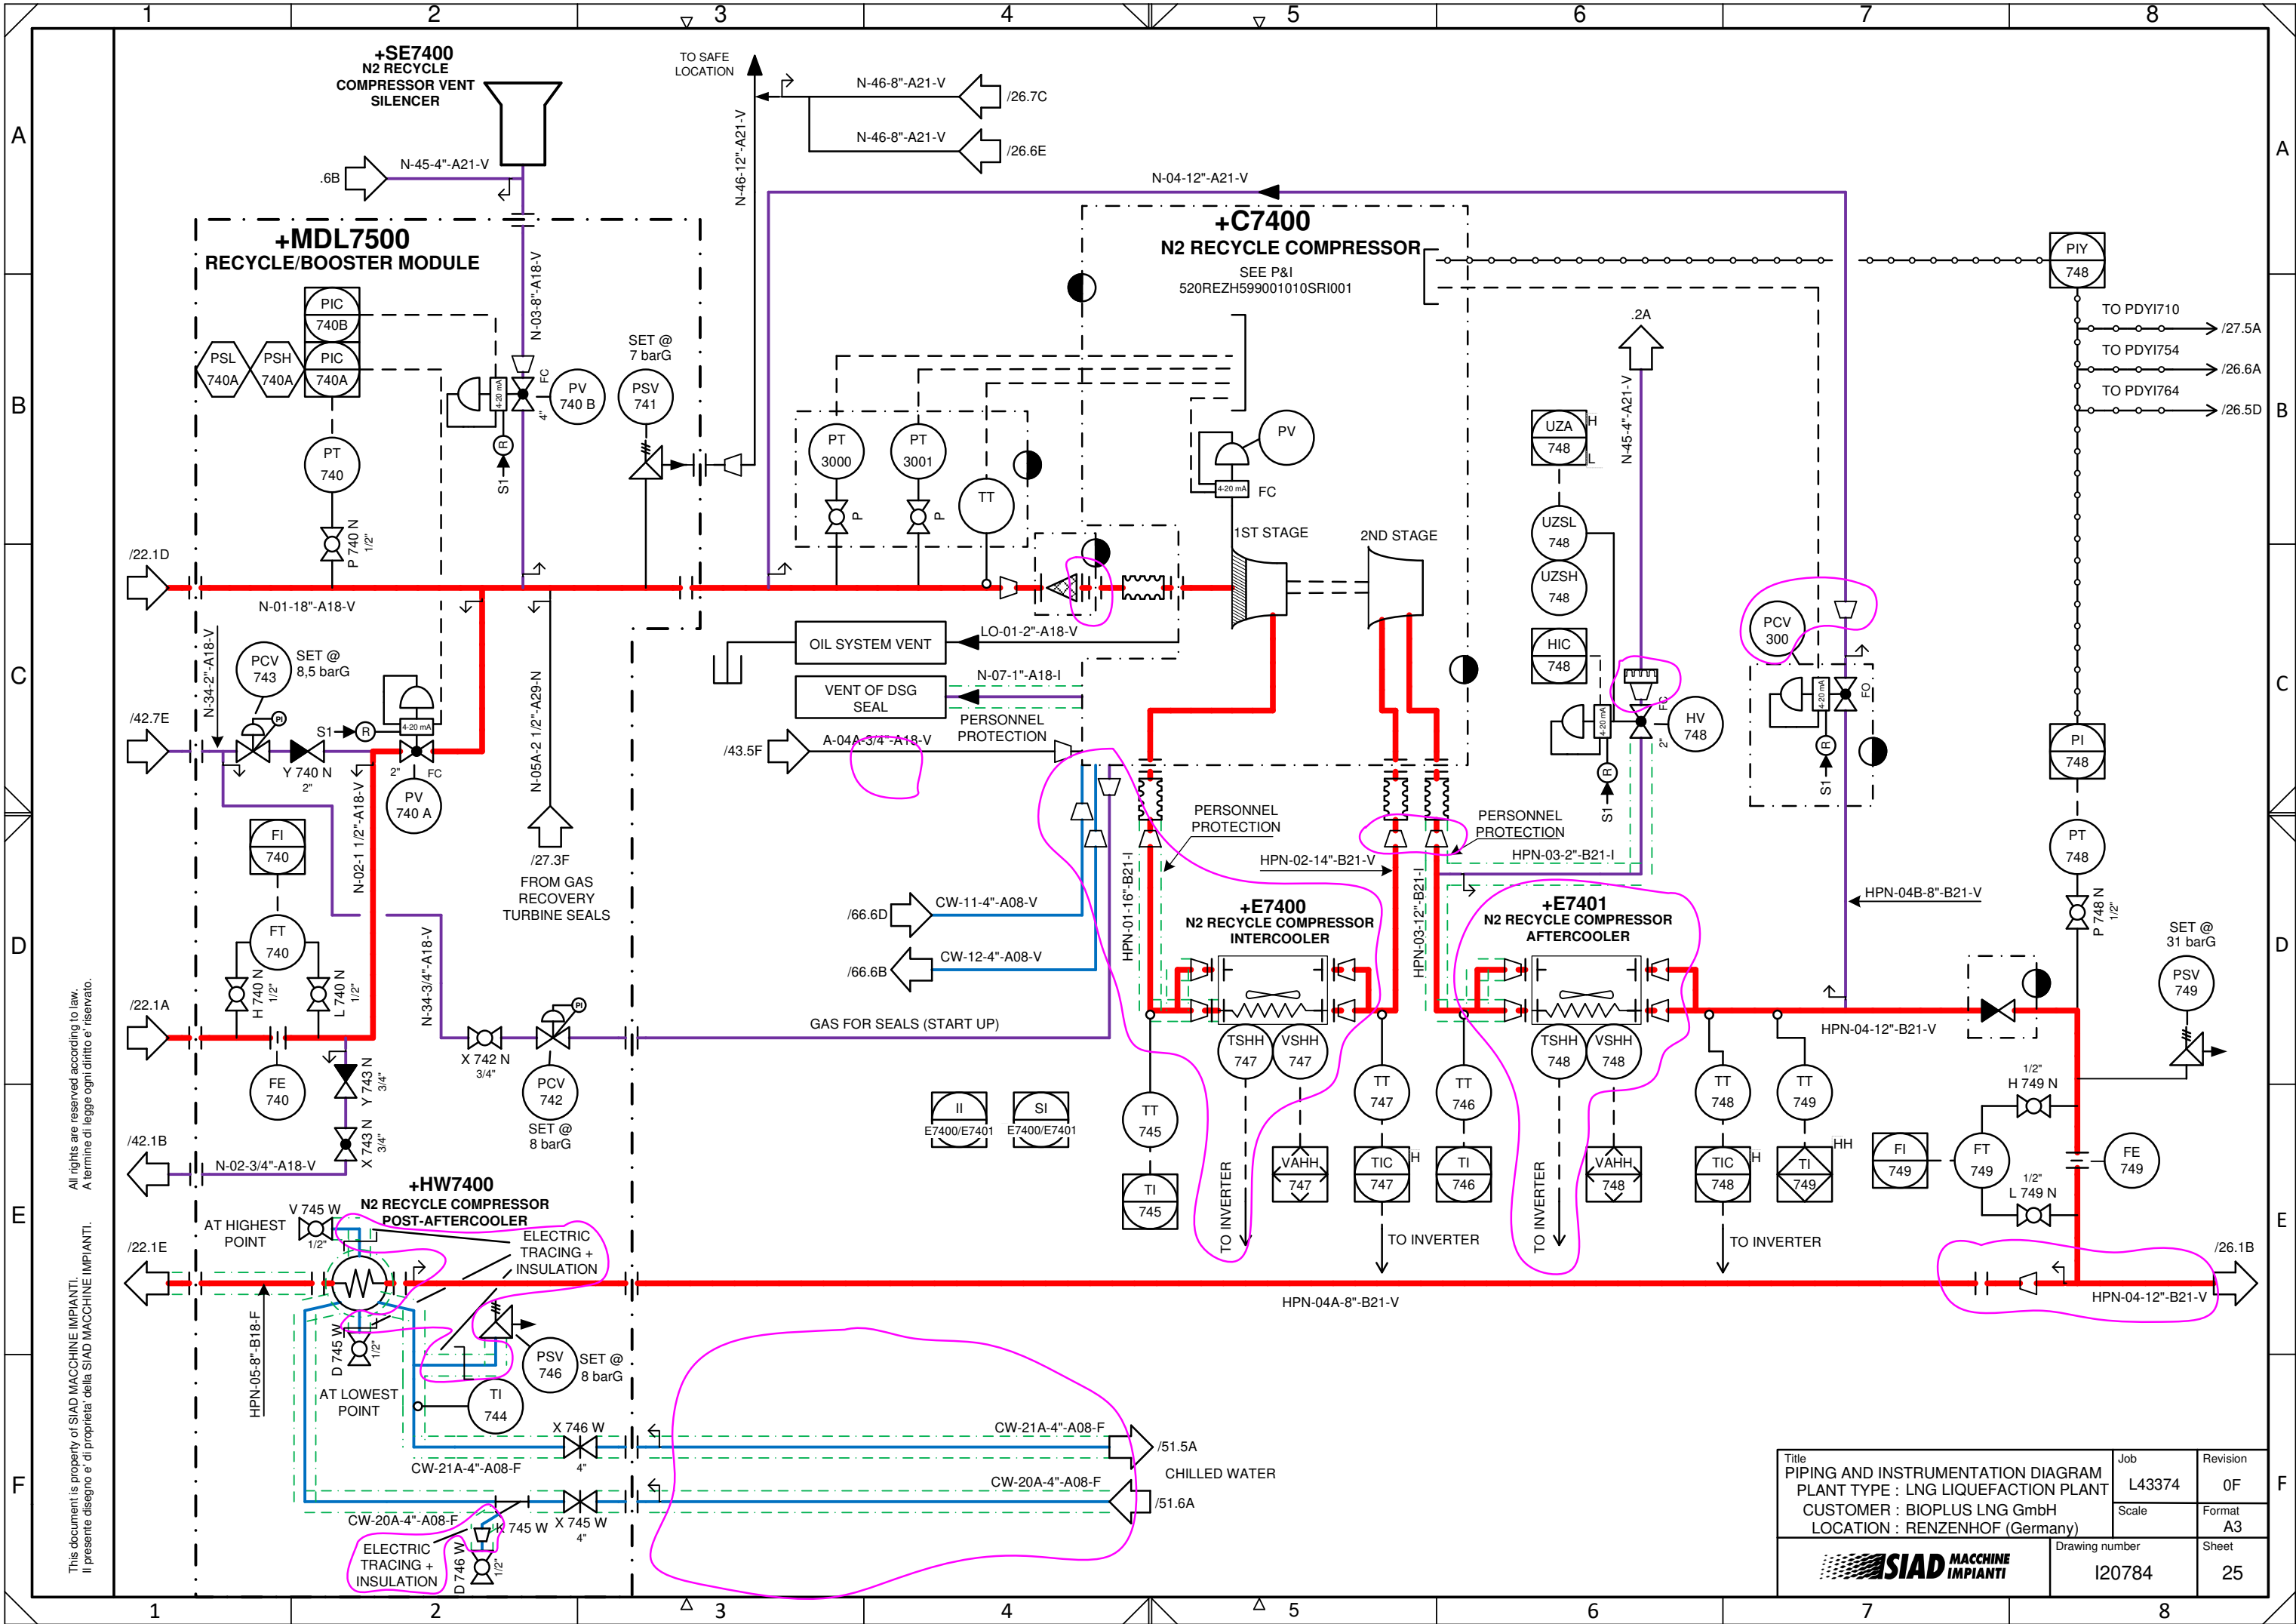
1 2 3 4 5 6 7 8

A B C D E F

+SE7400
N2 RECYCLE
COMPRESSOR VENT
SILENCER

TO SAFE LOCATION

N-46-8"-A21-V /26.7C
N-46-8"-A21-V /26.6E
N-46-12"-A21-V
.6B N-45-4"-A21-V
N-04-12"-A21-V

+MDL7500
RECYCLE/BOOSTER MODULE

+C7400
N2 RECYCLE COMPRESSOR
SEE P&I
520REZH599001010SRI001

PIY 748
TO PDYI710 /27.5A
TO PDYI754 /26.6A
TO PDYI764 /26.5D

PIC 740B
PSL 740A
PSH 740A
PIC 740A
N-03-8"-A18-V
PV 740 B
SET @ 7 barG
PSV 741
FC
4"
S1
R
PT 740
P 740 N 1/2"
PT 3000
PT 3001
TT
PV
FC
4-20 mA
1ST STAGE
2ND STAGE
.2A
UZA 748 H L
N-45-4"-A21-V
UZSL 748
UZSH 748
HIC 748
HV 748
/22.1D
N-01-18"-A18-V
LO-01-2"-A18-V
OIL SYSTEM VENT
N-07-1"-A18-I
VENT OF DSG SEAL
PERSONNEL PROTECTION
PCV 300
FO
S1
R
PCV 743
SET @ 8,5 barG
N-34-2"-A18-V
/42.7E
S1
R
Y 740 N 2"
2" FC
PV 740 A
N-02-1 1/2"-A18-V
N-05A-2 1/2"-A29-N
/43.5F
A-04A-3/4"-A18-V
PERSONNEL PROTECTION
PERSONNEL PROTECTION
PI 748
/27.3F
FROM GAS RECOVERY TURBINE SEALS
HPN-02-14"-B21-V
HPN-03-2"-B21-I
PT 748
FI 740
FT 740
H 740 N 1/2"
L 740 N 1/2"
N-34-3/4"-A18-V
/66.6D CW-11-4"-A08-V
/66.6B CW-12-4"-A08-V
HPN-01-16"-B21-I
HPN-03-12"-B21-I
+E7400
N2 RECYCLE COMPRESSOR
INTERCOOLER
+E7401
N2 RECYCLE COMPRESSOR
AFTERCOOLER
HPN-04B-8"-B21-V
P 748 N 1/2"
SET @ 31 barG
PSV 749
/22.1A
GAS FOR SEALS (START UP)
X 742 N 3/4"
PCV 742
SET @ 8 barG
FE 740
Y 743 N 3/4"
X 743 N 3/4"
TSHH 747
VSHH 747
TT 747
TT 746
TSHH 748
VSHH 748
TT 748
TT 749
HPN-04-12"-B21-V
1/2" H 749 N
II E7400/E7401
SI E7400/E7401
TT 745
TI 745
VAHH 747
TIC 747 H
TI 746
VAHH 748
TIC 748 H
TI 749 HH
FI 749
FT 749
FE 749
1/2" L 749 N
/42.1B
N-02-3/4"-A18-V
+HW7400
N2 RECYCLE COMPRESSOR
POST-AFTERCOOLER
V 745 W 1/2"
AT HIGHEST POINT
ELECTRIC TRACING + INSULATION
TO INVERTER
TO INVERTER
TO INVERTER
TO INVERTER
/22.1E
HPN-04A-8"-B21-V
/26.1B
HPN-04-12"-B21-V
HPN-05-8"-B18-F
D 745 W 1/2"
AT LOWEST POINT
PSV 746
SET @ 8 barG
TI 744
X 746 W 4"
CW-21A-4"-A08-F
CW-21A-4"-A08-F
/51.5A
CHILLED WATER
CW-20A-4"-A08-F
/51.6A
CW-20A-4"-A08-F
K 745 W
X 745 W 4"
ELECTRIC TRACING + INSULATION
D 746 W 1/2"

All rights are reserved according to law.
A termine di legge ogni diritto e' riservato.
This document is property of SIAD MACCHINE IMPIANTI.
Il presente disegno e' di proprieta' della SIAD MACCHINE IMPIANTI.

Title
PIPING AND INSTRUMENTATION DIAGRAM
PLANT TYPE : LNG LIQUEFACTION PLANT
CUSTOMER : BIOPLUS LNG GmbH
LOCATION : RENZENHOF (Germany)
Job L43374
Revision 0F
Scale
Format A3
SIAD MACCHINE IMPIANTI
Drawing number I20784
Sheet 25